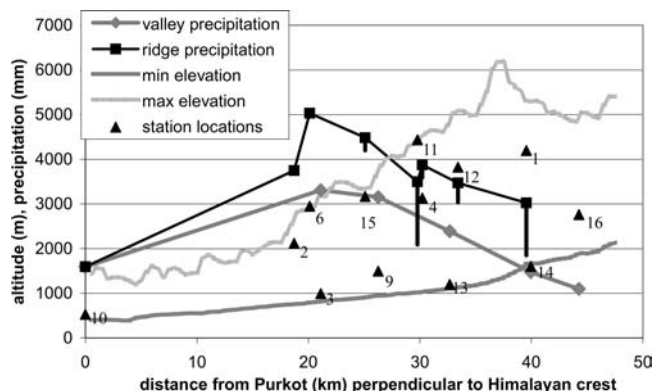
7000
6000
5000
4000
3000
2000
1000
0

valley precipitation
ridge precipitation
min elevation
max elevation
station locations

altitude (m), precipitation (mm)

1
2
3
4
6
9
10
11
12
13
14
15
16

0
10
20
30
40
50

distance from Purkot (km) perpendicular to Himalayan crest